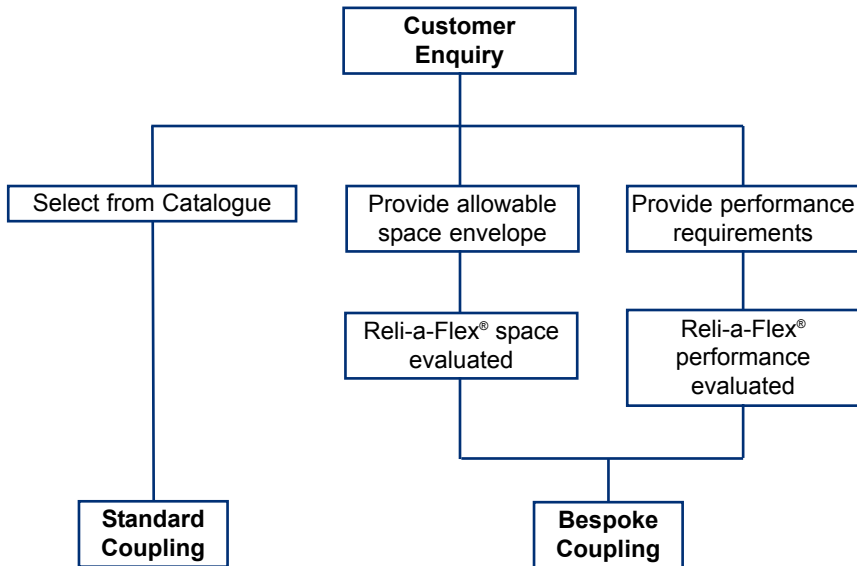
Customer Enquiry

Select from Catalogue

Provide allowable space envelope

Provide performance requirements

Reli-a-Flex® space evaluated

Reli-a-Flex® performance evaluated

Standard Coupling

Bespoke Coupling